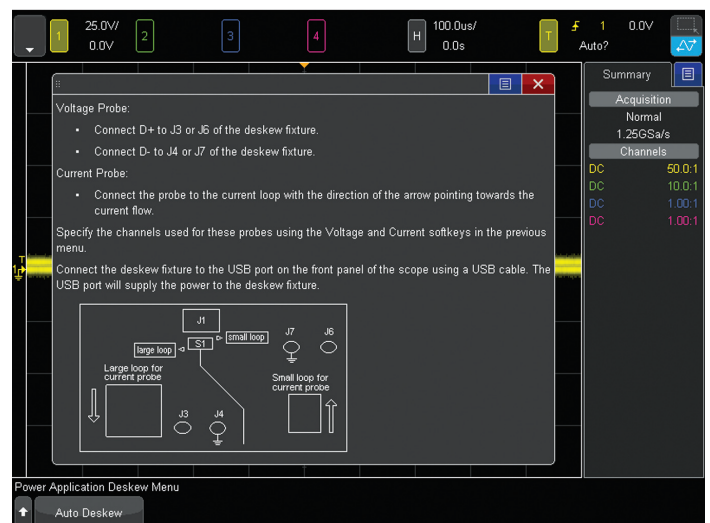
1 25.0V/ 0.0V
2
3
4
H 100.0us/ 0.0s
T 1 0.0V Auto?

Summary
Acquisition
Normal
1.25GSa/s
Channels
DC 50.0:1
DC 10.0:1
DC 1.00:1
DC 1.00:1

Voltage Probe:
• Connect D+ to J3 or J6 of the deskew fixture.
• Connect D- to J4 or J7 of the deskew fixture.
Current Probe:
• Connect the probe to the current loop with the direction of the arrow pointing towards the current flow.
Specify the channels used for these probes using the Voltage and Current softkeys in the previous menu.
Connect the deskew fixture to the USB port on the front panel of the scope using a USB cable. The USB port will supply the power to the deskew fixture.

J1
S1
small loop
large loop
J7
J6
Large loop for current probe
Small loop for current probe
J3
J4

Power Application Deskew Menu
Auto Deskew